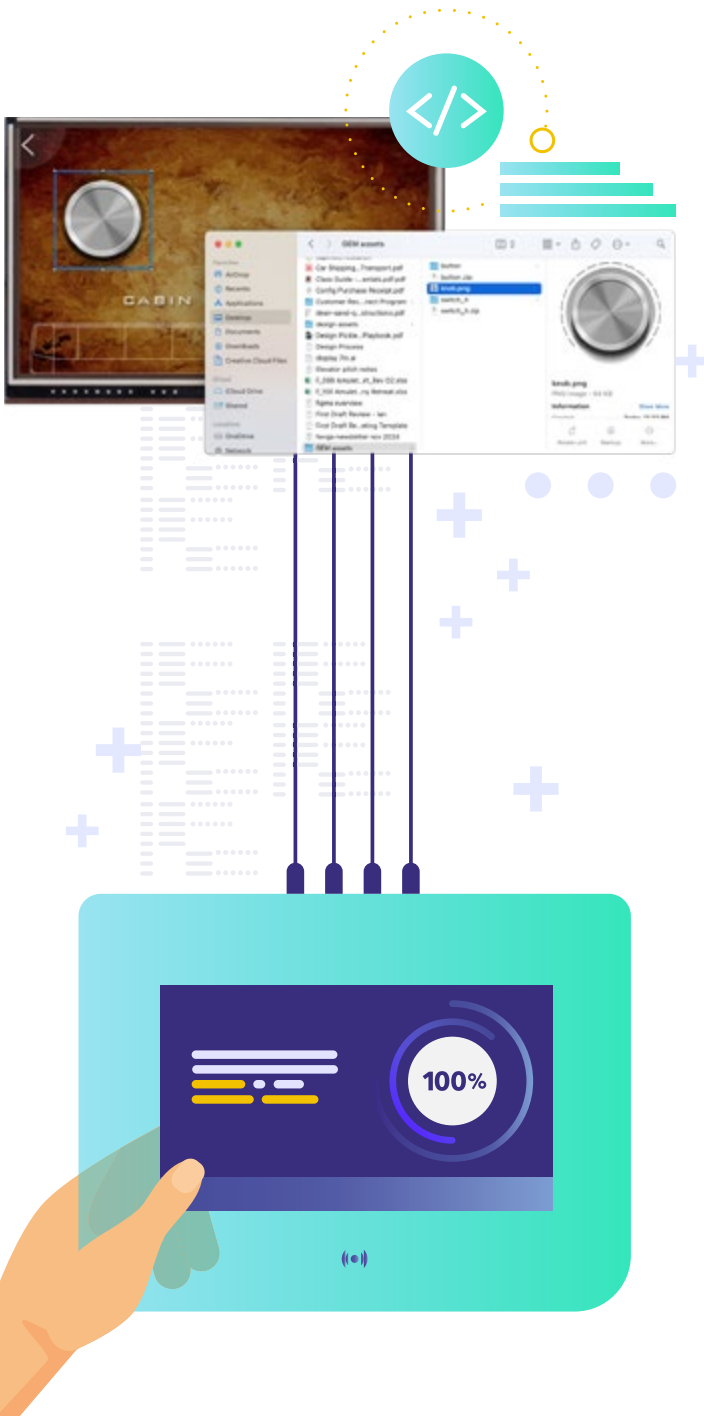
CABIN

GEM assets

AirDrop
Recents
Applications
Desktop
Documents
Downloads
Creative Cloud Files
iCloud Drive
Shared
OneDrive
Network

Car Shipping_Transport.pdf
Class Guide ...ents.pdf
Config Purchase Receipt.pdf
Customer Rec...nect Program
design assets
Design Pickle...Playbook.pdf
Design Process
display 7in.ai
Elevator pitch notes
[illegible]
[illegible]
figma overview
First Draft Review - ien
First Draft Re...ating Template
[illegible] newsletter nov 2024
GEM assets

button
button.zip
knob.png
switch_k
switch_k.zip

knob.png
PNG image - 64 KB
Information
Show More

100%